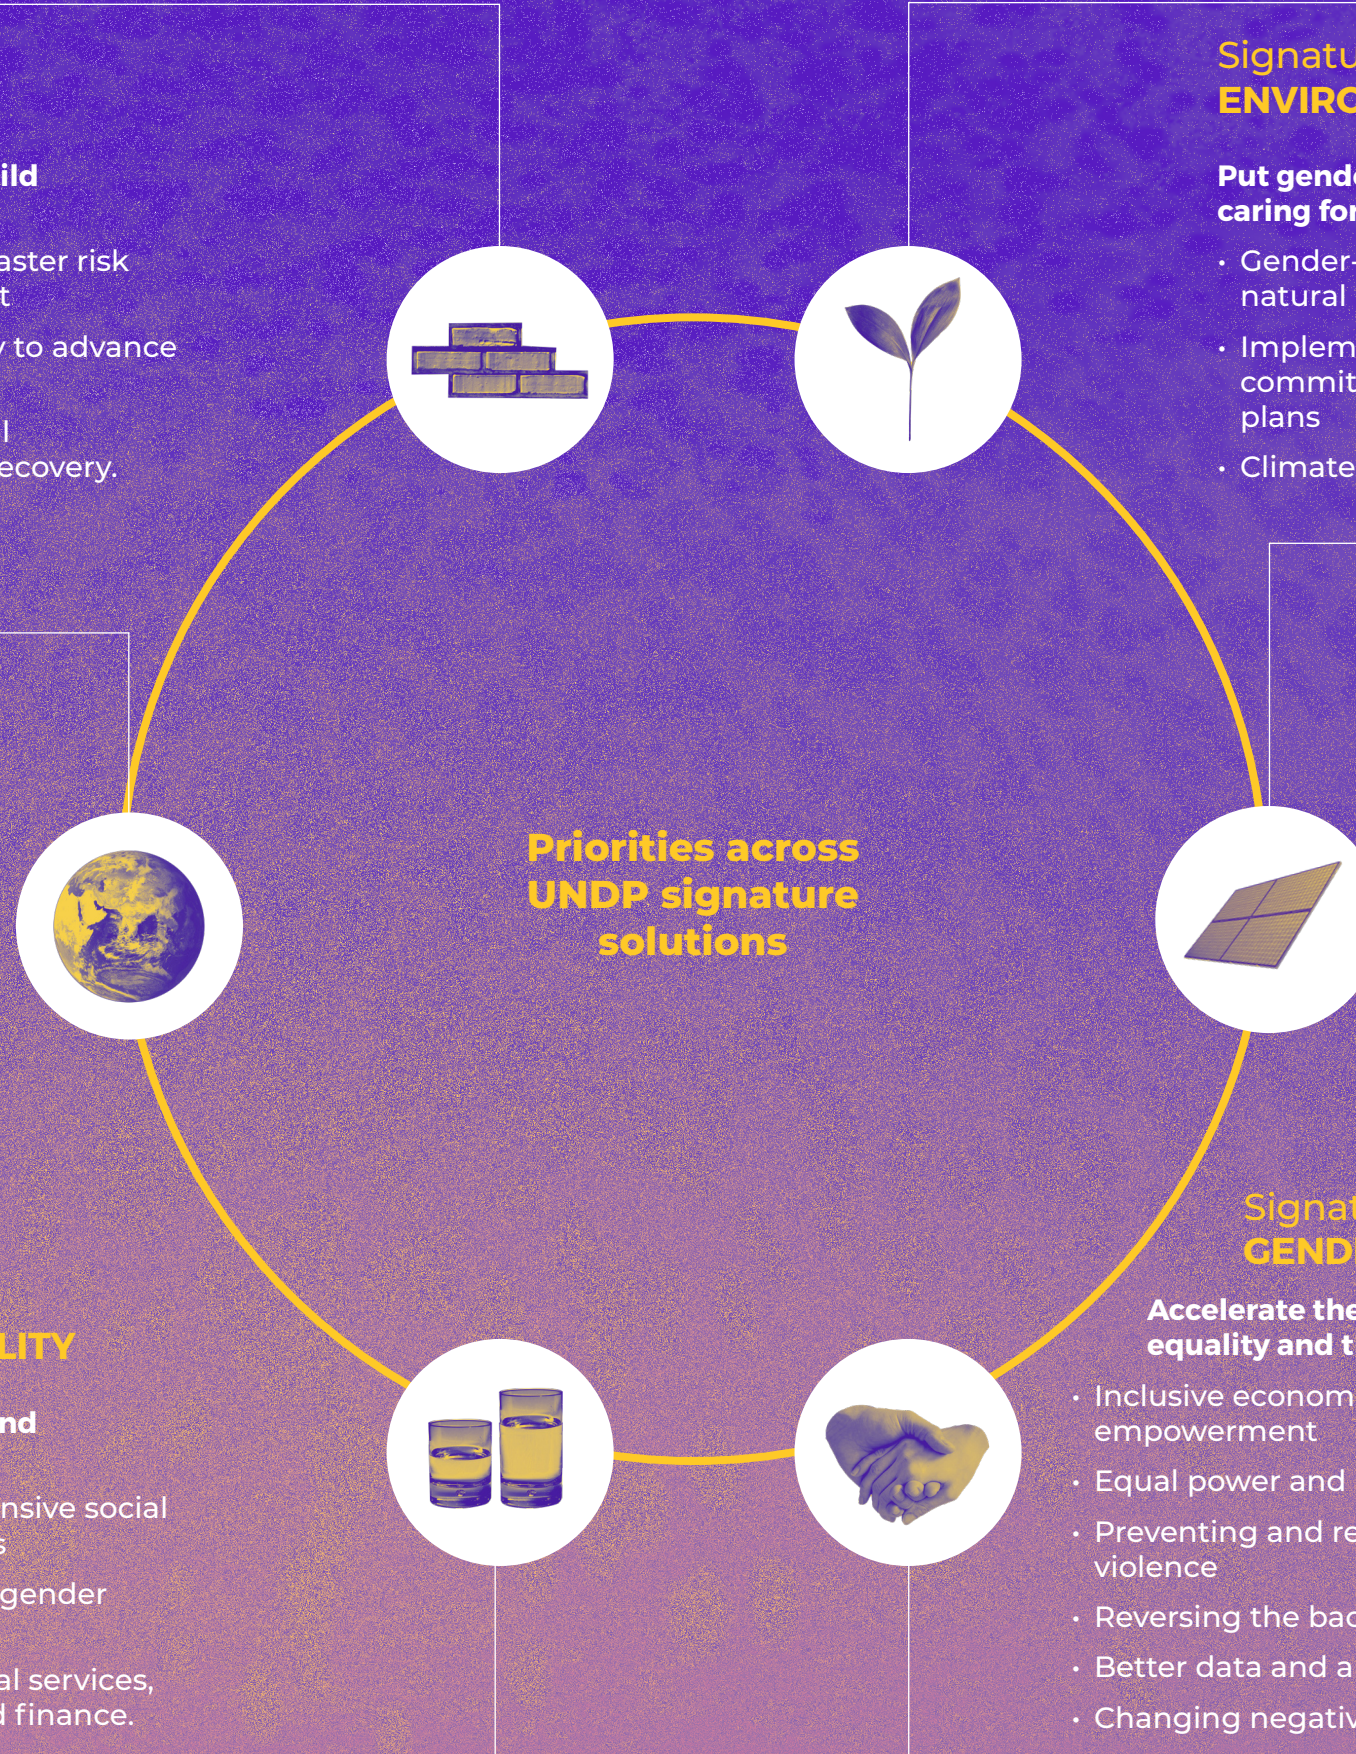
ild

aster risk
t

to advance

l
ecovery.

Signatu
ENVIRO

Put gende
caring for

• Gender-
natural

• Implem
commit
plans

• Climate

Priorities across UNDP signature solutions

LITY

nd

nsive social
s

gender

al services,
l finance.

Signat
GEND

Accelerate the
equality and t

• Inclusive econom
empowerment

• Equal power and

• Preventing and re
violence

• Reversing the bac

• Better data and a

• Changing negativ